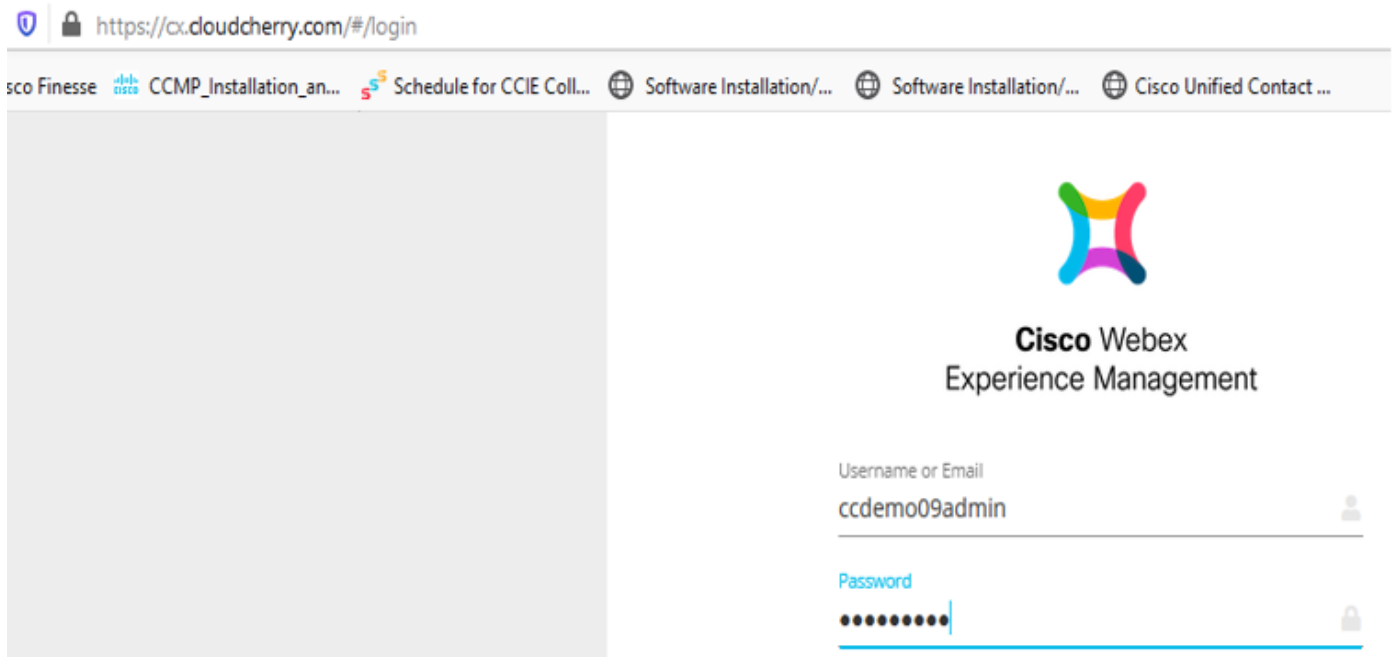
https://cx.cloudcherry.com/#/login

sco Finesse CCMP_Installation_an... Schedule for CCIE Coll... Software Installation/... Software Installation/... Cisco Unified Contact ...

Cisco Webex Experience Management

Username or Email
ccdemo09admin

Password
••••••••••